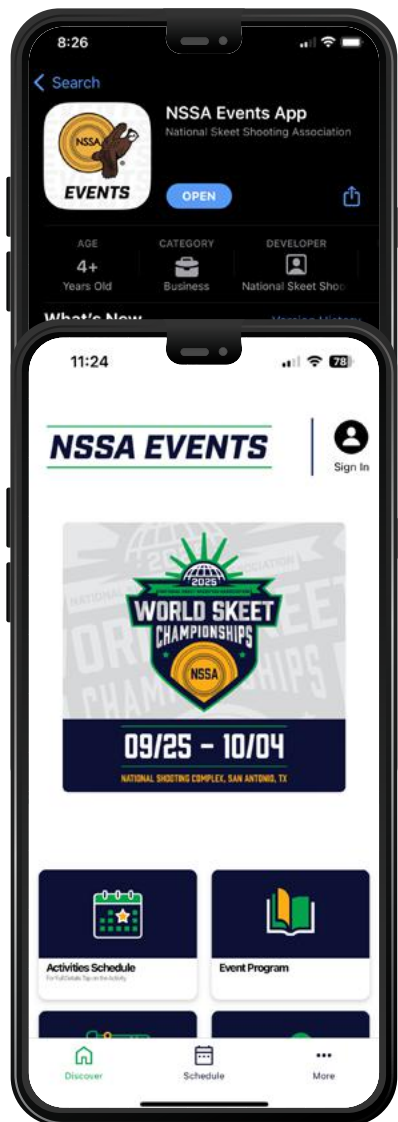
8:26

< Search

NSSA

EVENTS

NSSA Events App

National Skeet Shooting Association

OPEN

AGE

4+

Years Old

CATEGORY

Business

DEVELOPER

National Skeet Shoo

What's New

Version History

11:24

78

NSSA EVENTS

Sign In

2025

WORLD SKEET CHAMPIONSHIPS

NSSA

09/25 – 10/04

NATIONAL SHOOTING COMPLEX, SAN ANTONIO, TX

Activities Schedule

For Full Details Tap on the Activity

Event Program

Discover

Schedule

More